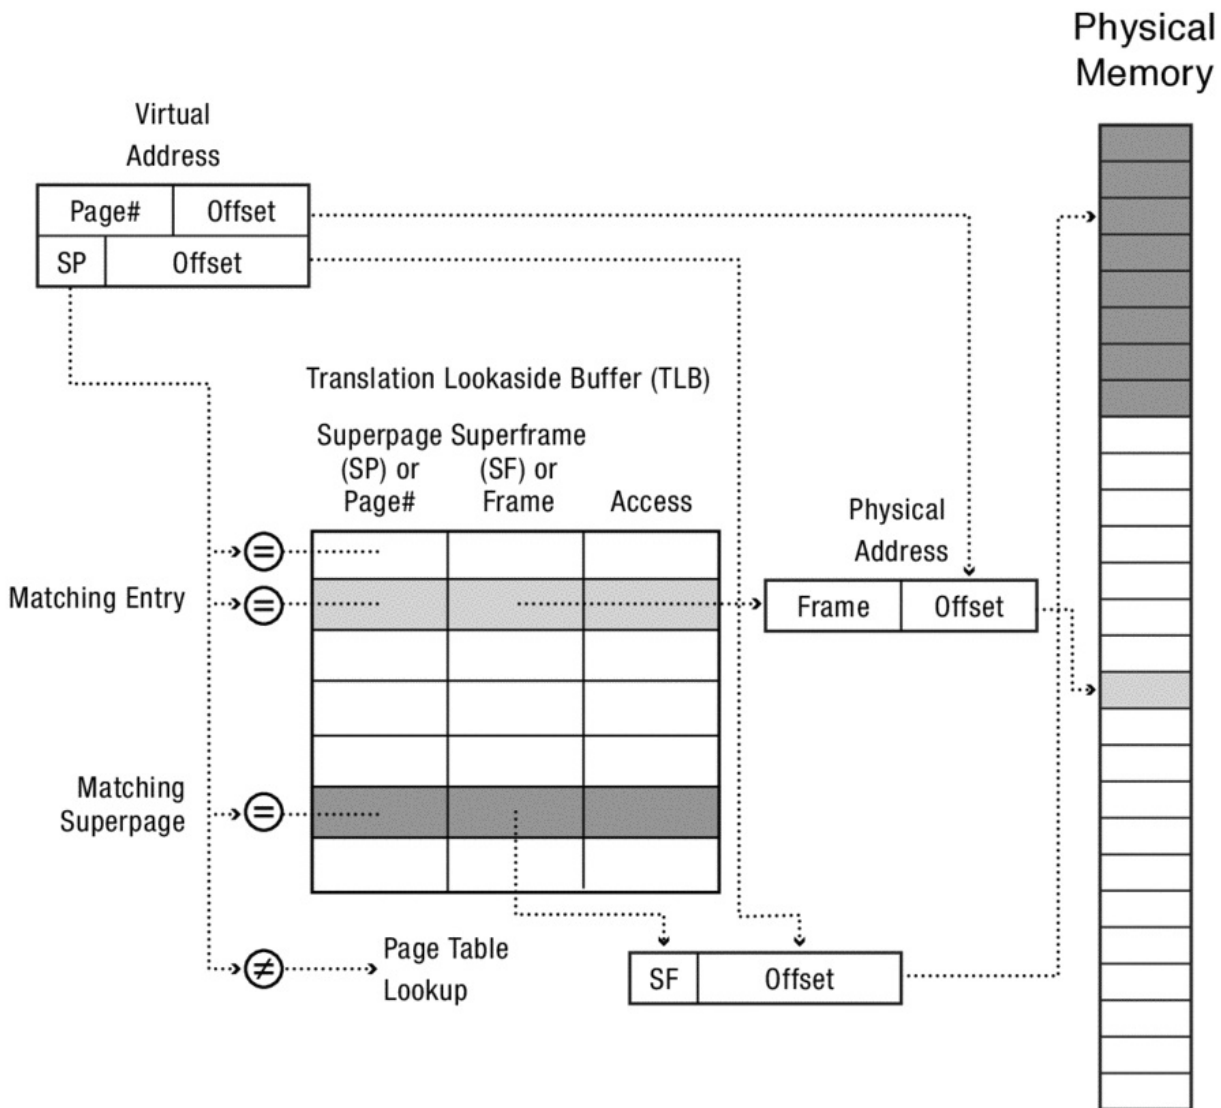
Physical Memory

Virtual Address

| Page# | Offset |
|---|---|
| SP | Offset |

Translation Lookaside Buffer (TLB)

Superpage (SP) or Page#

Superframe (SF) or Frame

Access

Matching Entry

Matching Superpage

Physical Address

| Frame | Offset |
|---|---|

$=$

$=$

$=$

$\neq$

Page Table Lookup

| SF | Offset |
|---|---|